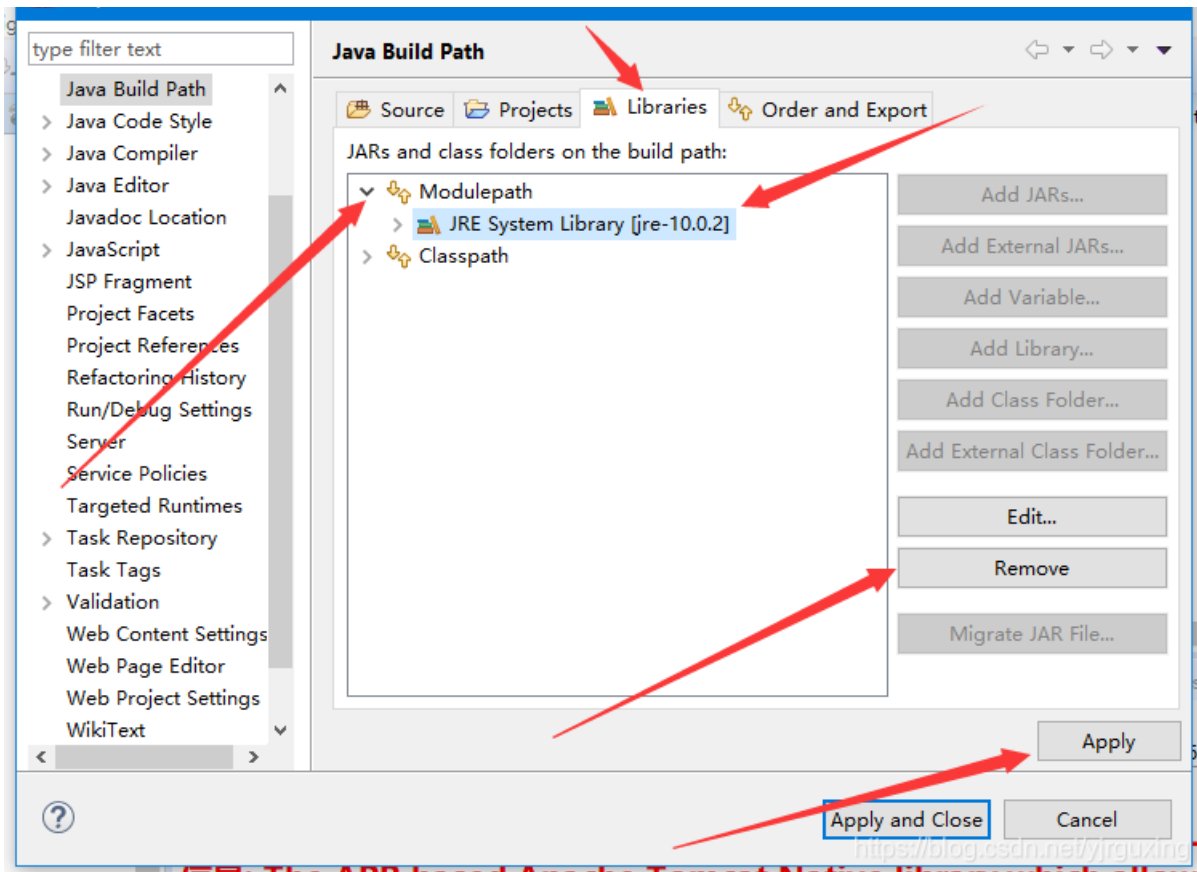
type filter text

Java Build Path
Java Code Style
Java Compiler
Java Editor
Javadoc Location
JavaScript
JSP Fragment
Project Facets
Project References
Refactoring History
Run/Debug Settings
Server
Service Policies
Targeted Runtimes
Task Repository
Task Tags
Validation
Web Content Settings
Web Page Editor
Web Project Settings
WikiText

Java Build Path

Source | Projects | Libraries | Order and Export

JARs and class folders on the build path:

Modulepath
JRE System Library [jre-10.0.2]
Classpath

Add JARs...
Add External JARs...
Add Variable...
Add Library...
Add Class Folder...
Add External Class Folder...
Edit...
Remove
Migrate JAR File...

Apply

?

Apply and Close
Cancel

https://blog.csdn.net/yjrguxing